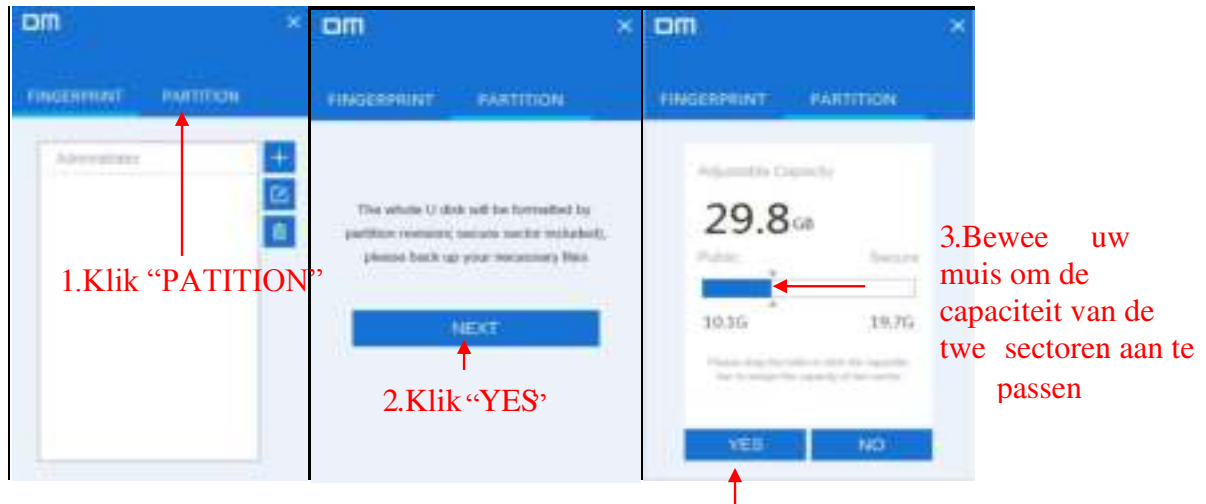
DM ×

FINGERPRINT PARTITION

Administrator

1.Klik “PATITION”

DM ×

FINGERPRINT PARTITION

The whole U disk will be formatted by partition revision( secure sector included), please back up your necessary files

NEXT

2.Klik “YES”

DM ×

FINGERPRINT PARTITION

Adjustable Capacity

29.8GB

Public Secure

10.1G 19.7G

Please drag the slider or click the capacity bar to assign the capacity of two sectors

YES NO

3.Bewee uw muis om de capaciteit van de twe sectoren aan te passen